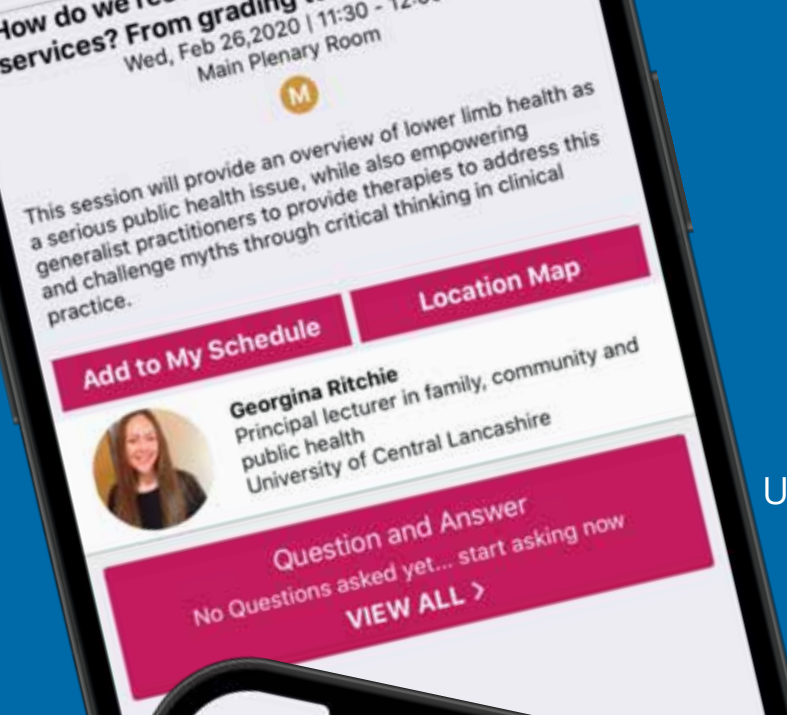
How do we re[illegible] services? From grading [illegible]
Wed, Feb 26,2020 | 11:30 - 12:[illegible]
Main Plenary Room

M

This session will provide an overview of lower limb health as a serious public health issue, while also empowering generalist practitioners to provide therapies to address this and challenge myths through critical thinking in clinical practice.

Add to My Schedule

Location Map

Georgina Ritchie
Principal lecturer in family, community and public health
University of Central Lancashire

Question and Answer
No Questions asked yet... start asking now
VIEW ALL >

U